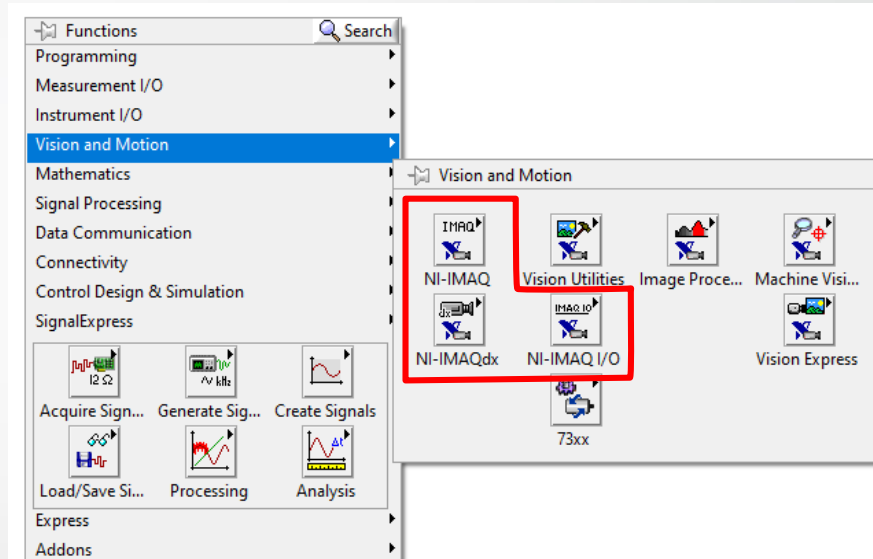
Functions
Search
Programming
Measurement I/O
Instrument I/O
Vision and Motion
Mathematics
Signal Processing
Data Communication
Connectivity
Control Design & Simulation
SignalExpress
Acquire Sign...
Generate Sig...
Create Signals
Load/Save Si...
Processing
Analysis
Express
Addons

Vision and Motion
IMAQ
NI-IMAQ
Vision Utilities
Image Proce...
Machine Visi...
NI-IMAQdx
IMAQ IO
NI-IMAQ I/O
Vision Express
73xx